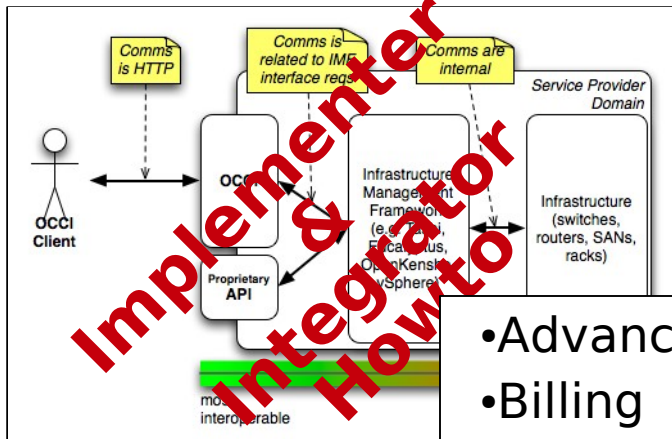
Comms is HTTP

Comms is related to IMF interface reqs

Comms are internal

Service Provider Domain

OCCI Client

OCCI

Proprietary API

Infrastructure Management Framework (e.g. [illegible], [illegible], OpenNebula, vSphere)

Infrastructure (switches, routers, SANs, racks)

most interoperable

Implementer & Integrator Howto

•Advanc

•Billing